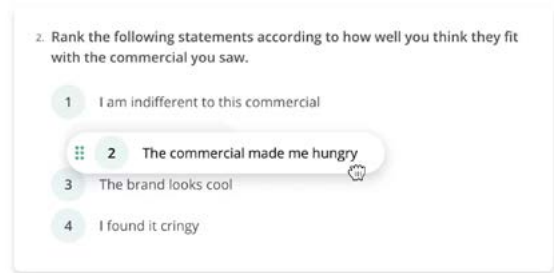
2. Rank the following statements according to how well you think they fit with the commercial you saw.

1 I am indifferent to this commercial

2 The commercial made me hungry

3 The brand looks cool

4 I found it cringy